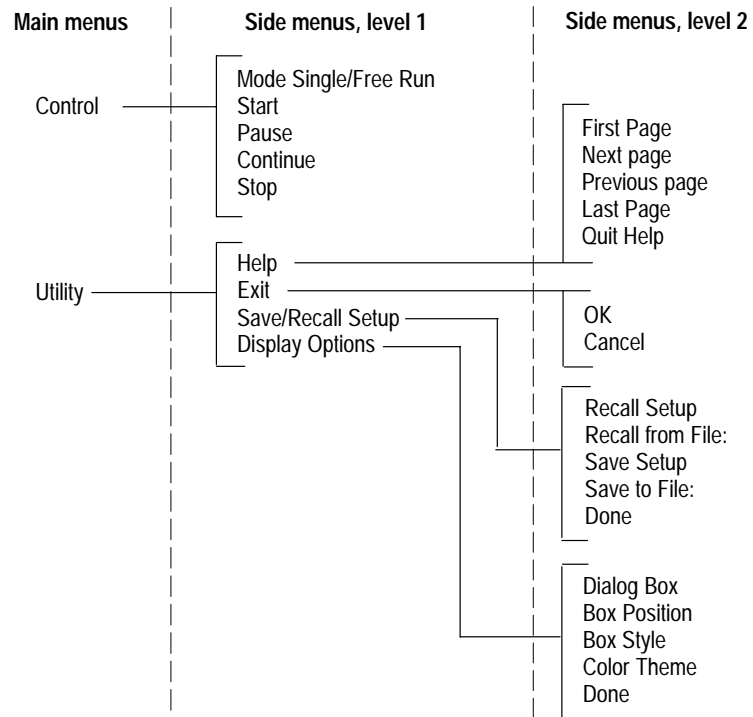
Main menus

Side menus, level 1

Side menus, level 2

Control

Mode Single/Free Run
Start
Pause
Continue
Stop

First Page
Next page
Previous page
Last Page
Quit Help

Utility

Help
Exit
Save/Recall Setup
Display Options

OK
Cancel

Recall Setup
Recall from File:
Save Setup
Save to File:
Done

Dialog Box
Box Position
Box Style
Color Theme
Done